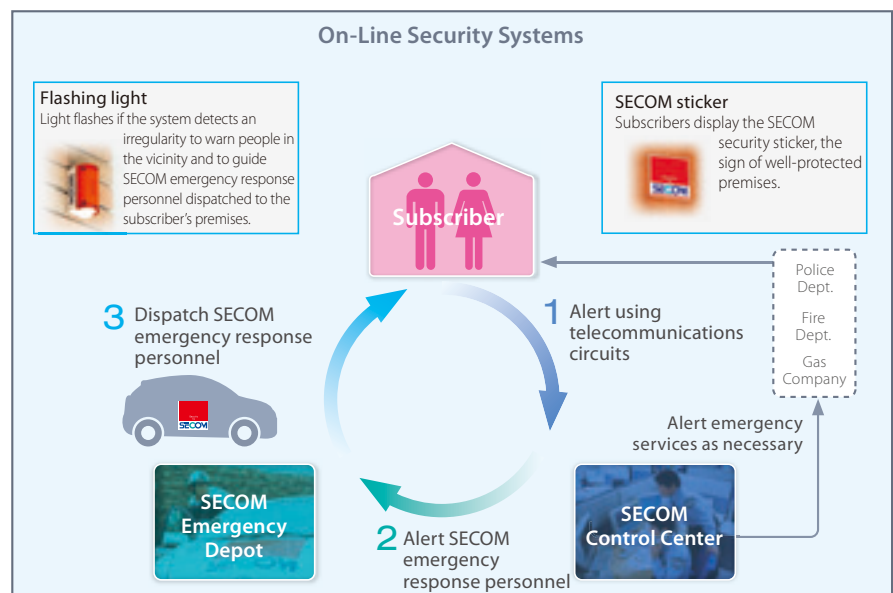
On-Line Security Systems

Flashing light
Light flashes if the system detects an irregularity to warn people in the vicinity and to guide SECOM emergency response personnel dispatched to the subscriber's premises.

SECOM sticker
Subscribers display the SECOM security sticker, the sign of well-protected premises.

SECOM

Subscriber

Police Dept.

Fire Dept.

Gas Company

3 Dispatch SECOM emergency response personnel

SECOM

1 Alert using telecommunications circuits

Alert emergency services as necessary

SECOM Emergency Depot

2 Alert SECOM emergency response personnel

SECOM Control Center